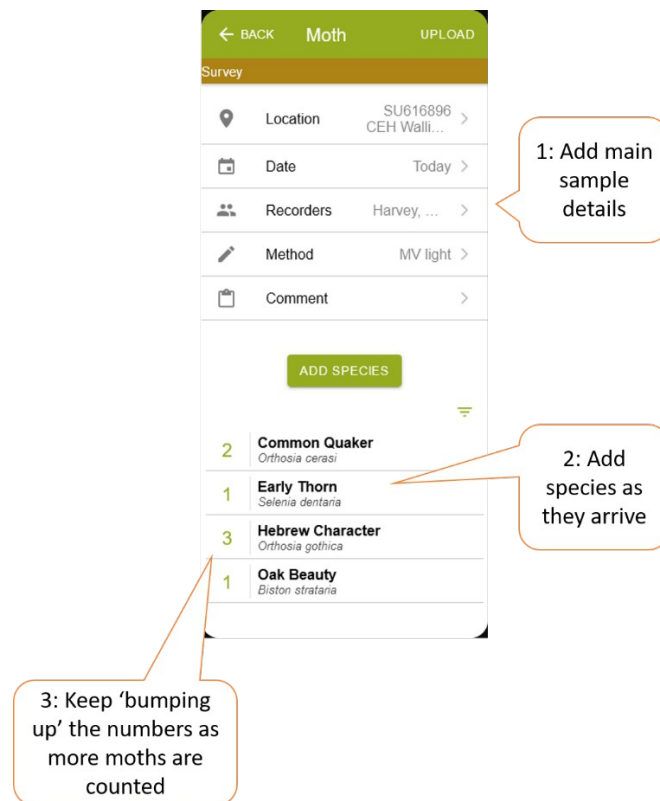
← BACK Moth UPLOAD

Survey

Location SU616896 CEH Walli...

Date Today

Recorders Harvey, ...

Method MV light

Comment

ADD SPECIES

2 Common Quaker
Orthosia cerasi

1 Early Thorn
Selenia dentaria

3 Hebrew Character
Orthosia gothica

1 Oak Beauty
Biston strataria

1: Add main sample details

2: Add species as they arrive

3: Keep 'bumping up' the numbers as more moths are counted